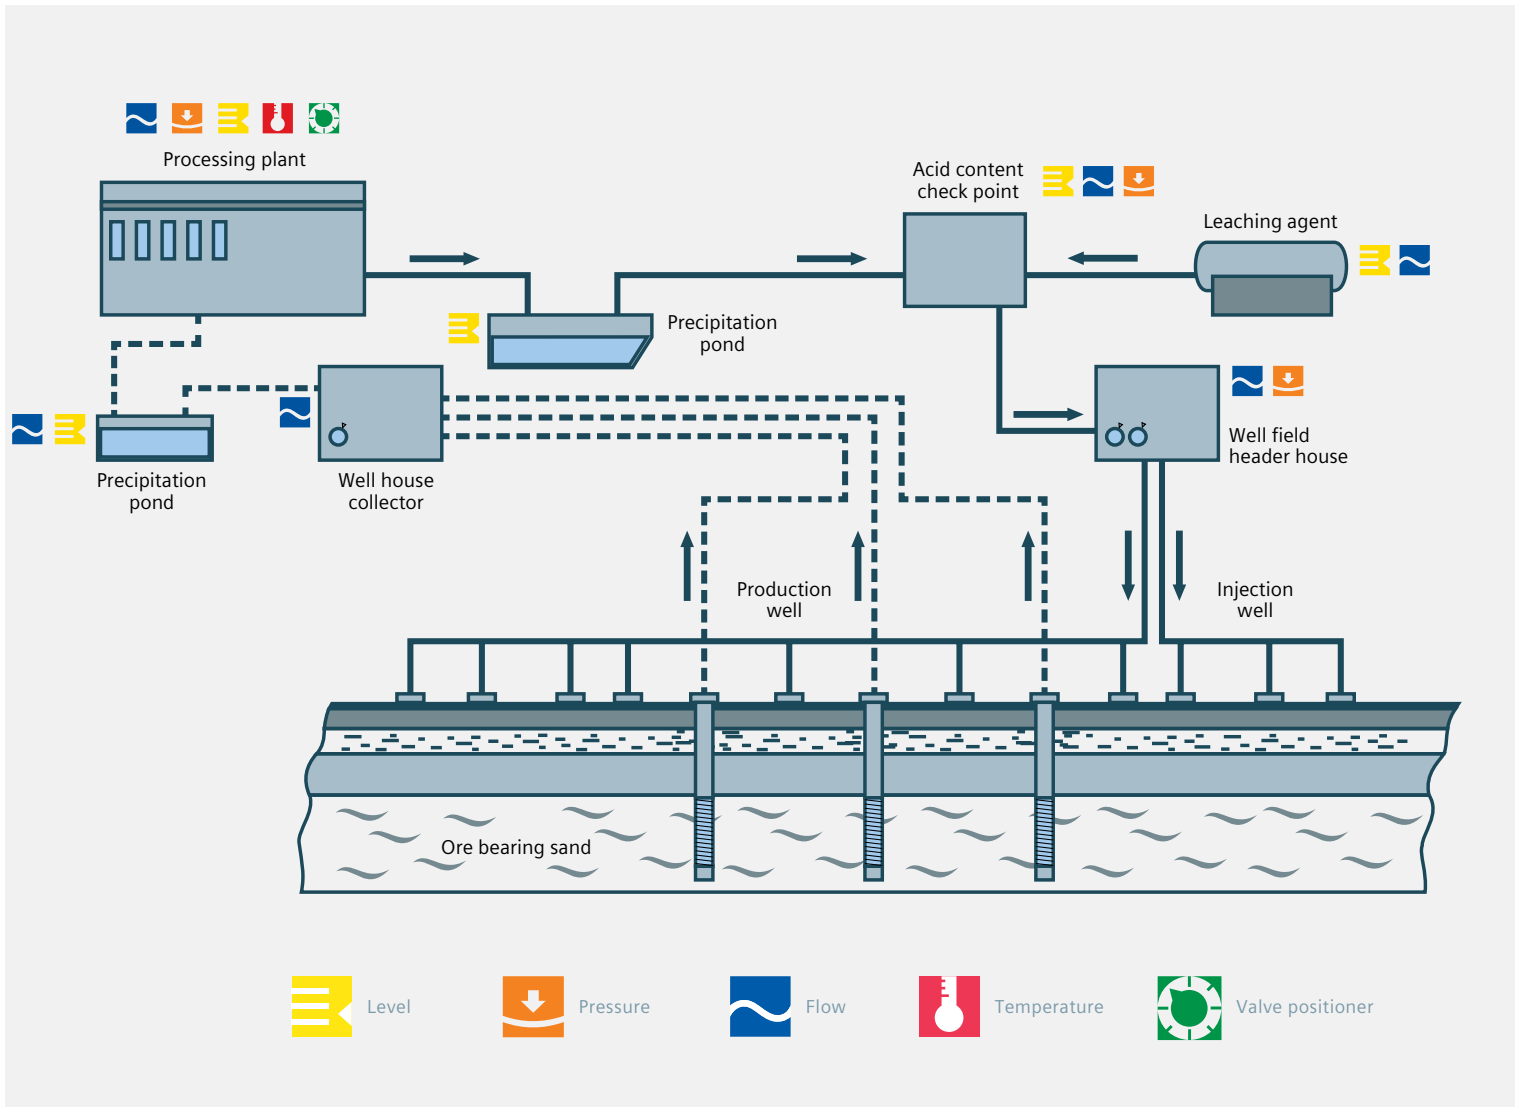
Processing plant

Acid content check point

Leaching agent

Precipitation pond

Precipitation pond

Well house collector

Well field header house

Production well

Injection well

Ore bearing sand

Level

Pressure

Flow

Temperature

Valve positioner